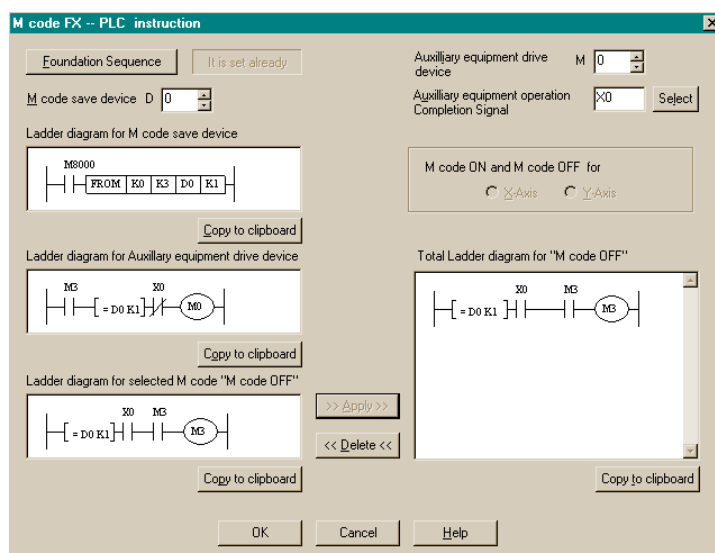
M code FX -- PLC instruction

Foundation Sequence

It is set already

M code save device D 0

Auxilliary equipment drive device M 0

Auxilliary equipment operation Completion Signal X0

Select

Ladder diagram for M code save device

M8000

FROM K0 K3 D0 K1

Copy to clipboard

M code ON and M code OFF for

X-Axis

Y-Axis

Ladder diagram for Auxillary equipment drive device

M3 X0

= D0 K1

M0

Copy to clipboard

Total Ladder diagram for "M code OFF"

X0 M3

= D0 K1

M3

Ladder diagram for selected M code "M code OFF"

X0 M3

= D0 K1

M3

>> Apply >>

<< Delete <<

Copy to clipboard

Copy to clipboard

OK

Cancel

Help